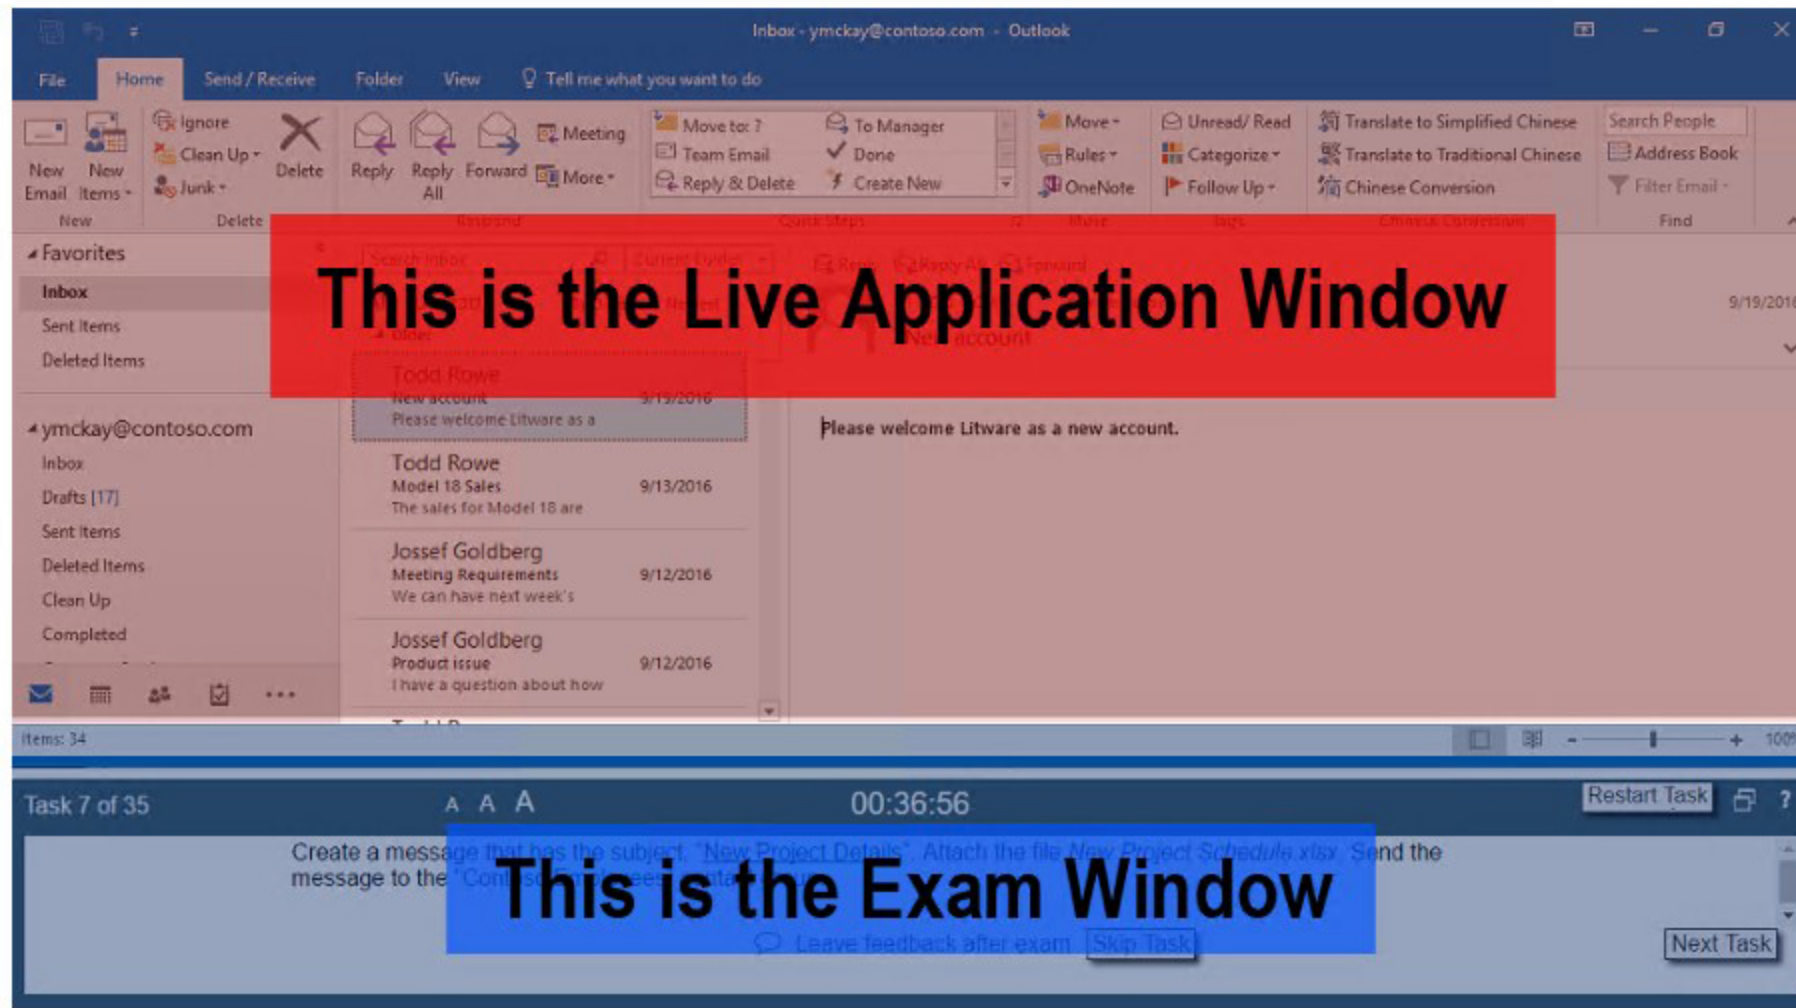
Inbox - ymckay@contoso.com - Outlook

File Home Send / Receive Folder View Tell me what you want to do

New Email New Items New
Ignore Clean Up Junk Delete Delete
Reply Reply All Forward Meeting More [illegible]
Move to: ? Team Email Reply & Delete To Manager Done Create New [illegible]
Move Rules OneNote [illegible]
Unread/ Read Categorize Follow Up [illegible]
Translate to Simplified Chinese Translate to Traditional Chinese Chinese Conversion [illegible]
Search People Address Book Filter Email Find

This is the Live Application Window

Favorites
Inbox
Sent Items
Deleted Items

ymckay@contoso.com
Inbox
Drafts [17]
Sent Items
Deleted Items
Clean Up
Completed

Todd Rowe
New account 9/19/2016
Please welcome Litware as a

Todd Rowe
Model 18 Sales 9/13/2016
The sales for Model 18 are

Jossef Goldberg
Meeting Requirements 9/12/2016
We can have next week's

Jossef Goldberg
Product issue 9/12/2016
I have a question about how

9/19/2016

New account

Please welcome Litware as a new account.

Items: 34

Task 7 of 35 A A A 00:36:56 Restart Task ?

Create a message that has the subject, "New Project Details". Attach the file New Project Schedule.xlsx. Send the message to the "Con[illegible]

This is the Exam Window

Leave feedback after exam Skip Task Next Task